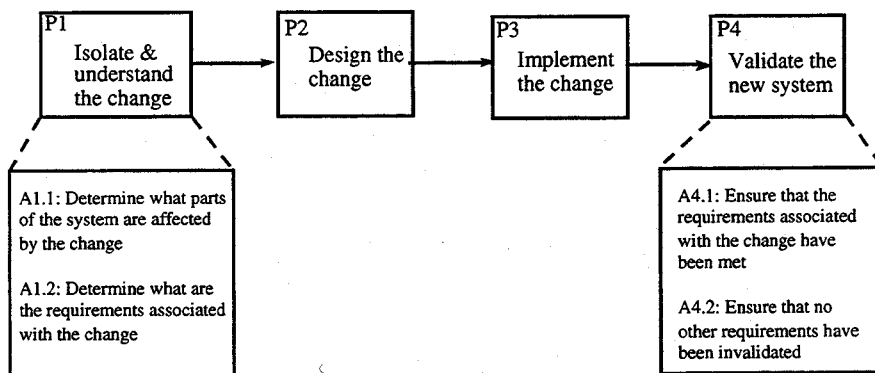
P1
Isolate & understand the change

P2
Design the change

P3
Implement the change

P4
Validate the new system

A1.1: Determine what parts of the system are affected by the change

A1.2: Determine what are the requirements associated with the change

A4.1: Ensure that the requirements associated with the change have been met

A4.2: Ensure that no other requirements have been invalidated